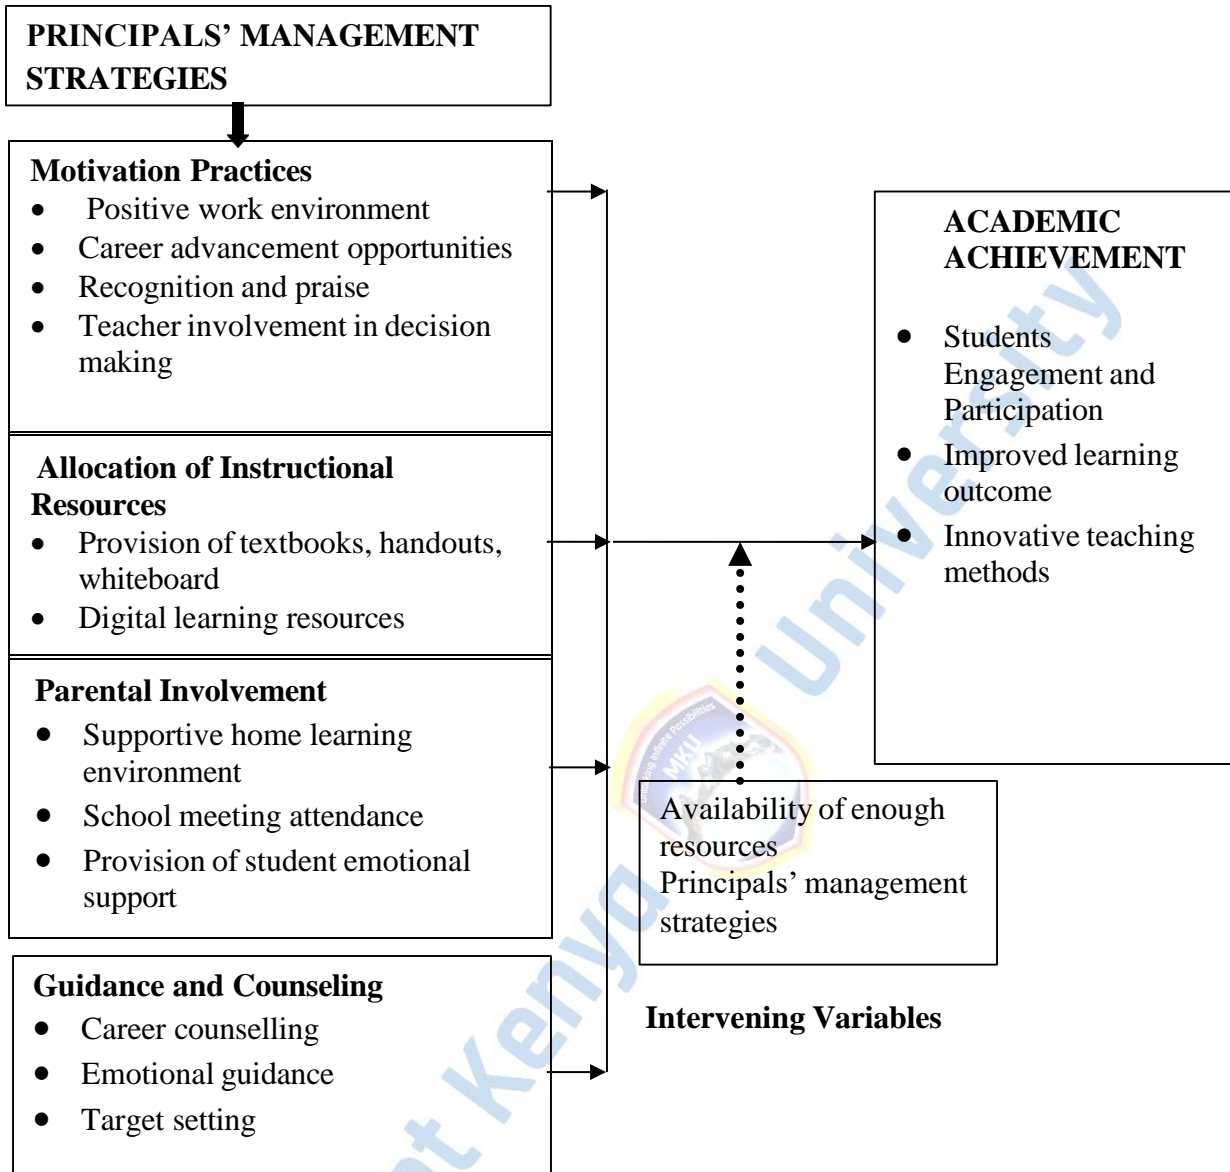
PRINCIPALS' MANAGEMENT STRATEGIES

Motivation Practices
- Positive work environment
- Career advancement opportunities
- Recognition and praise
- Teacher involvement in decision making

Allocation of Instructional Resources
- Provision of textbooks, handouts, whiteboard
- Digital learning resources

Parental Involvement
- Supportive home learning environment
- School meeting attendance
- Provision of student emotional support

Guidance and Counseling
- Career counselling
- Emotional guidance
- Target setting

ACADEMIC ACHIEVEMENT
- Students Engagement and Participation
- Improved learning outcome
- Innovative teaching methods

Availability of enough resources
Principals' management strategies

Intervening Variables

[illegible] University
MKU
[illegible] Kenya